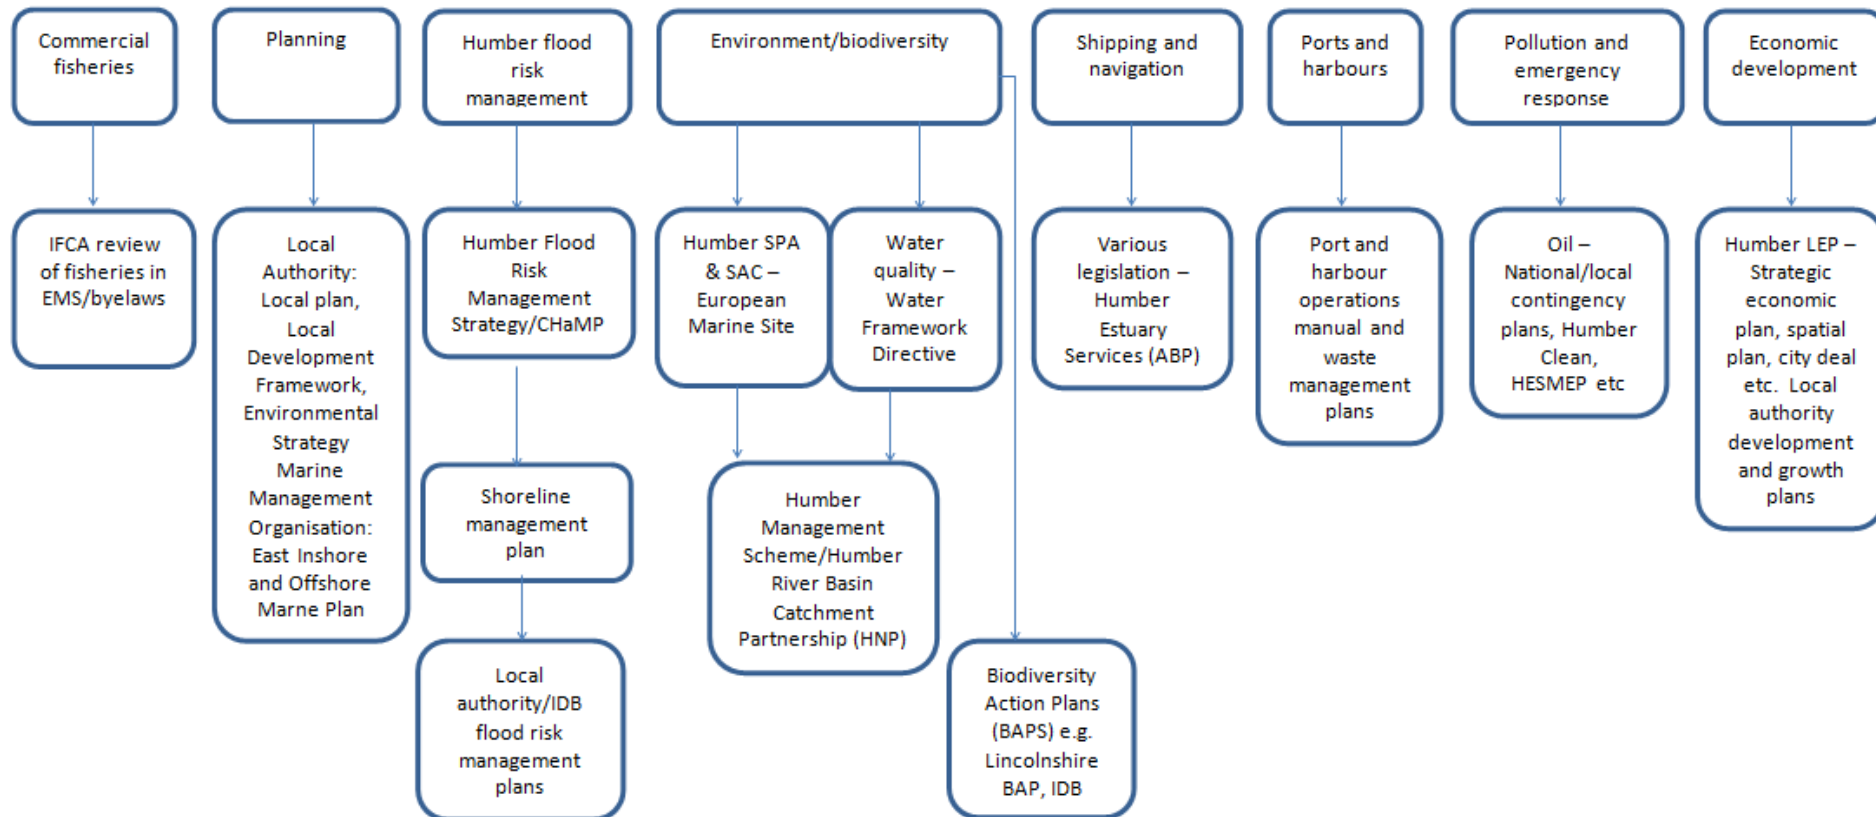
Commercial fisheries

IFCA review of fisheries in EMS/byelaws

Planning

Local Authority: Local plan, Local Development Framework, Environmental Strategy Marine Management Organisation: East Inshore and Offshore Marne Plan

Humber flood risk management

Humber Flood Risk Management Strategy/CHaMP

Shoreline management plan

Local authority/IDB flood risk management plans

Environment/biodiversity

Humber SPA & SAC – European Marine Site

Water quality – Water Framework Directive

Humber Management Scheme/Humber River Basin Catchment Partnership (HNP)

Biodiversity Action Plans (BAPS) e.g. Lincolnshire BAP, IDB

Shipping and navigation

Various legislation – Humber Estuary Services (ABP)

Ports and harbours

Port and harbour operations manual and waste management plans

Pollution and emergency response

Oil – National/local contingency plans, Humber Clean, HESMEP etc

Economic development

Humber LEP – Strategic economic plan, spatial plan, city deal etc. Local authority development and growth plans